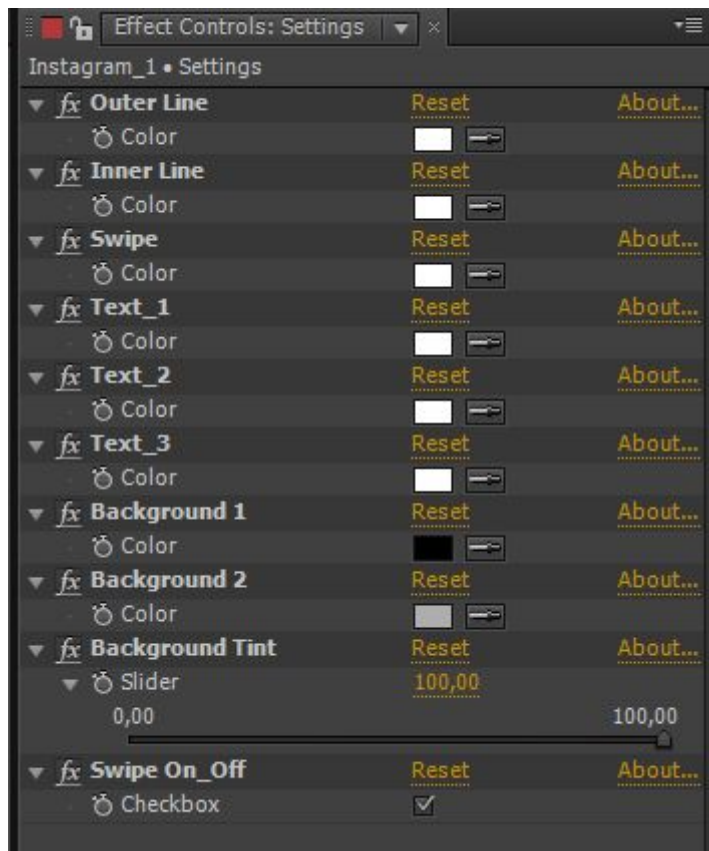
Effect Controls: Settings
Instagram_1 • Settings
fx Outer Line Reset About...
Color
fx Inner Line Reset About...
Color
fx Swipe Reset About...
Color
fx Text_1 Reset About...
Color
fx Text_2 Reset About...
Color
fx Text_3 Reset About...
Color
fx Background 1 Reset About...
Color
fx Background 2 Reset About...
Color
fx Background Tint Reset About...
Slider 100,00
0,00 100,00
fx Swipe On_Off Reset About...
Checkbox